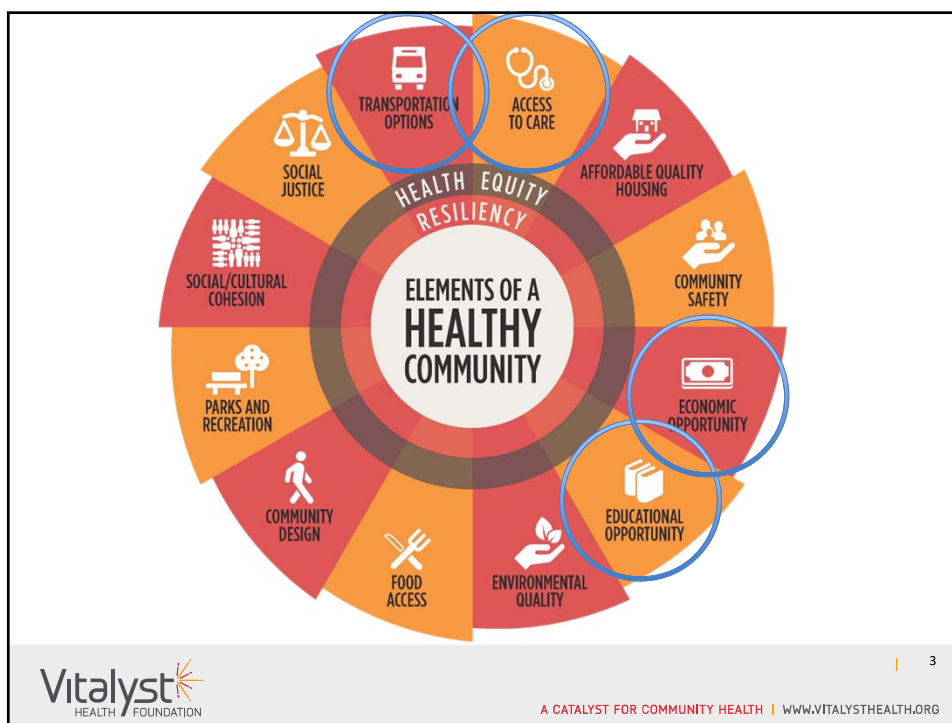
TRANSPORTATION OPTIONS

ACCESS TO CARE

AFFORDABLE QUALITY HOUSING

COMMUNITY SAFETY

ECONOMIC OPPORTUNITY

EDUCATIONAL OPPORTUNITY

ENVIRONMENTAL QUALITY

FOOD ACCESS

COMMUNITY DESIGN

PARKS AND RECREATION

SOCIAL/CULTURAL COHESION

SOCIAL JUSTICE

HEALTH EQUITY

RESILIENCY

ELEMENTS OF A HEALTHY COMMUNITY

Vitalyst HEALTH FOUNDATION

3

A CATALYST FOR COMMUNITY HEALTH | WWW.VITALYSTHEALTH.ORG